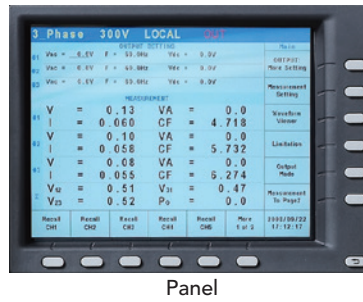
3 Phase 300V LOCAL OUT

OUTPUT SETTING

Vac = 0.0V F = 50.00Hz Vdc = 0.0V

Vac = 0.0V F = 50.00Hz Vdc = 0.0V

Vac = 0.0V F = 50.00Hz Vdc = 0.0V

MEASUREMENT

| | | | | | |
|---|---|---|---|---|---|
| V | = | 0.13 | VA | = | 0.0 |
| I | = | 0.060 | CF | = | 4.718 |
| V | = | 0.10 | VA | = | 0.0 |
| I | = | 0.058 | CF | = | 5.732 |
| V | = | 0.08 | VA | = | 0.0 |
| I | = | 0.055 | CF | = | 5.274 |
| $V_{12}$ | = | 0.51 | $V_{31}$ | = | 0.47 |
| $V_{23}$ | = | 0.52 | Po | = | 0.0 |

Main

OUTPUT More Setting

Measurement Setting

Waveform Viewer

Limitation

Output Mode

Measurement To Page2

Recall CH1

Recall CH2

Recall CH3

Recall CH4

Recall CH5

More 1 of 3

2000/09/22 17:12:17

Panel